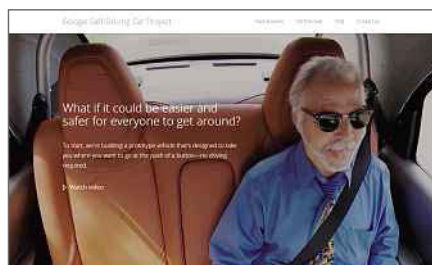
Google Self-Driving Car Project

How it works  On the road  FAQ  Contact us

What if it could be easier and safer for everyone to get around?

To start, we're building a prototype vehicle that's designed to take you where you want to go at the push of a button—no driving required.

Watch video